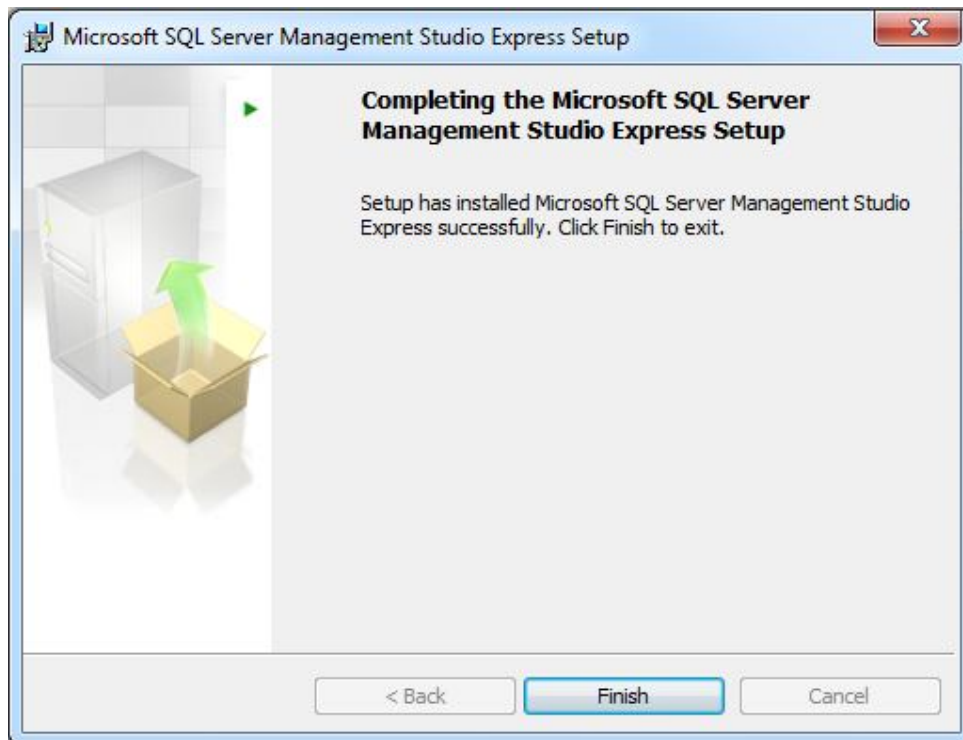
Microsoft SQL Server Management Studio Express Setup

Completing the Microsoft SQL Server Management Studio Express Setup

Setup has installed Microsoft SQL Server Management Studio Express successfully. Click Finish to exit.

< Back
Finish
Cancel